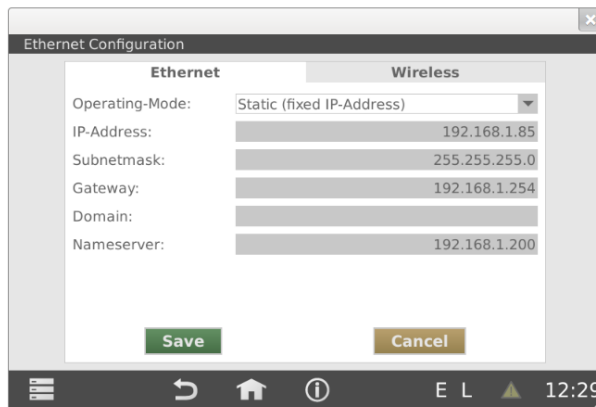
×
Ethernet Configuration

Ethernet
Wireless

Operating-Mode: Static (fixed IP-Address)
IP-Address: 192.168.1.85
Subnetmask: 255.255.255.0
Gateway: 192.168.1.254
Domain:
Nameserver: 192.168.1.200

Save
Cancel

E L
12:29